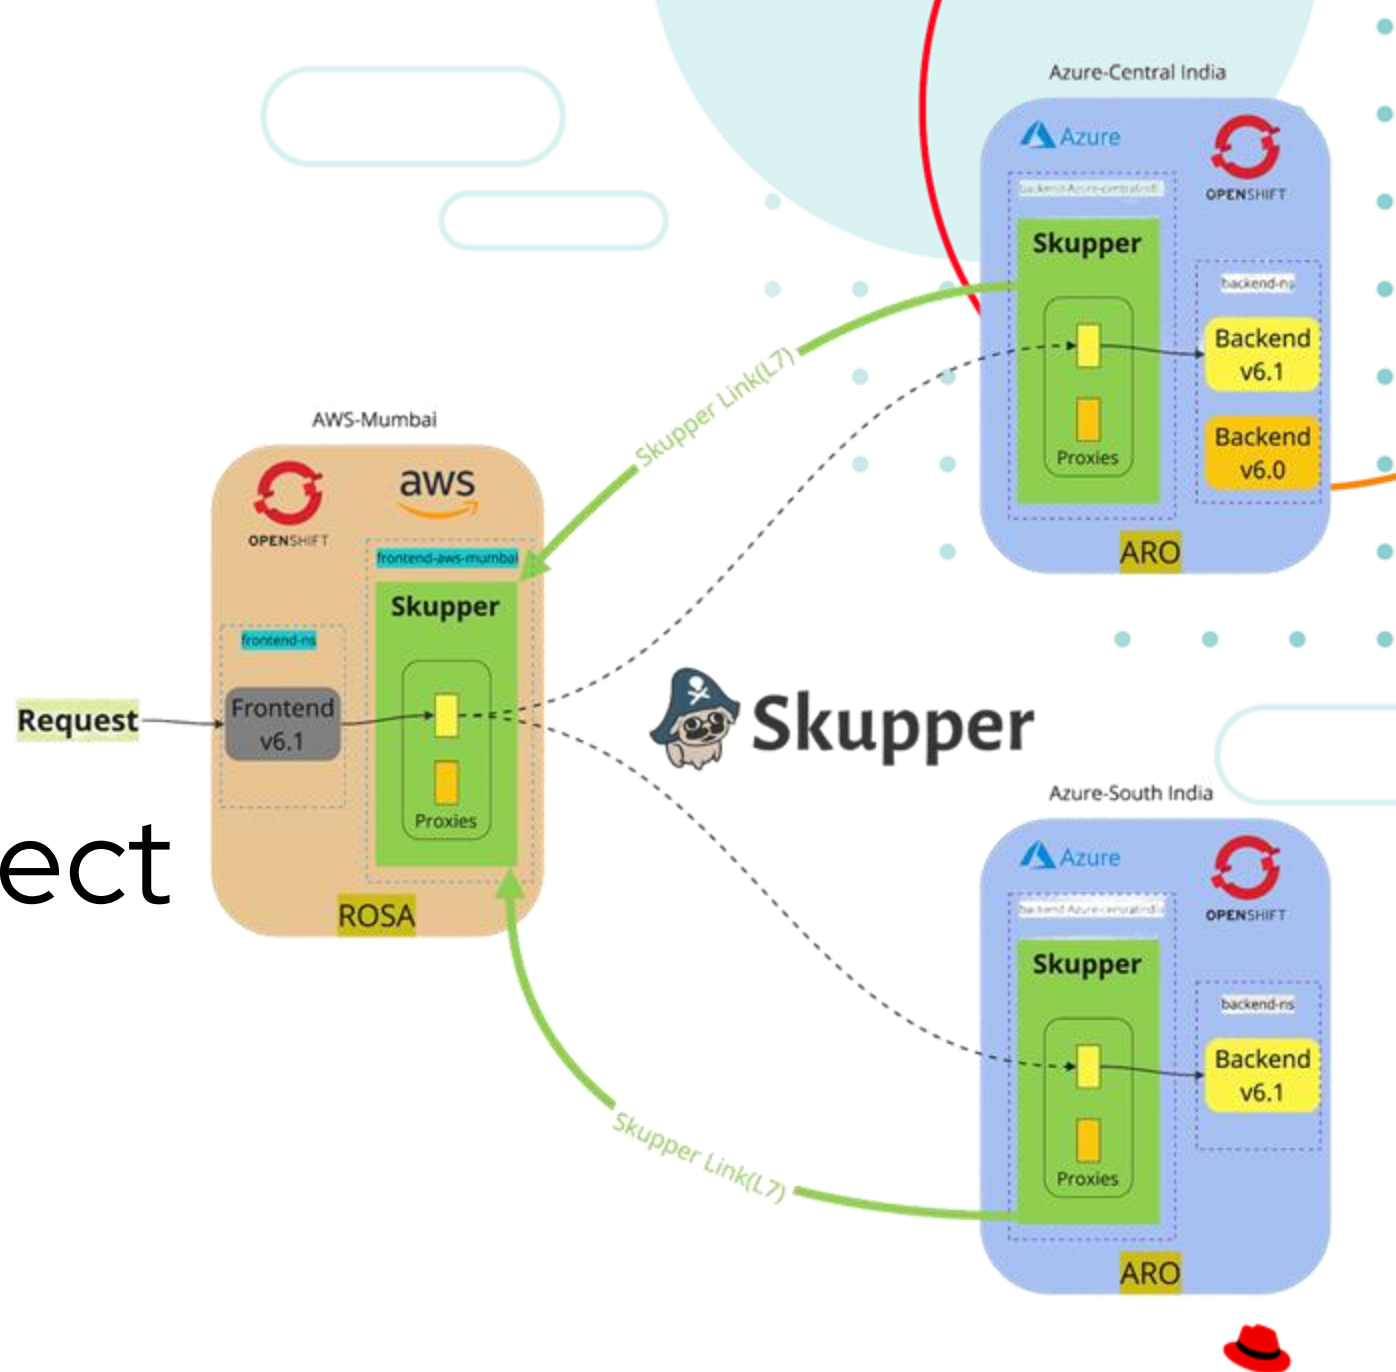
Azure-Central India

Azure

OPENSHIFT

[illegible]

Skupper

backend-ns

Backend v6.1

Backend v6.0

Proxies

ARO

Skupper Link(L7)

AWS-Mumbai

OPENSHIFT

aws

frontend-aws-mumbai

Skupper

frontend-ns

Request

Frontend v6.1

Proxies

ROSA

ect

Skupper

Azure-South India

Azure

OPENSHIFT

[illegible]

Skupper

backend-ns

Backend v6.1

Proxies

Skupper Link(L7)

ARO